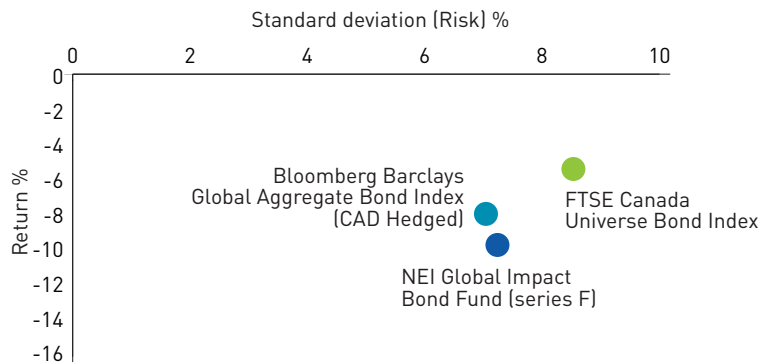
Standard deviation (Risk) %

0
2
4
6
8
10

0
-2
-4
-6
-8
-10
-12
-14
-16

Return %

Bloomberg Barclays Global Aggregate Bond Index (CAD Hedged)

FTSE Canada Universe Bond Index

NEI Global Impact Bond Fund (series F)